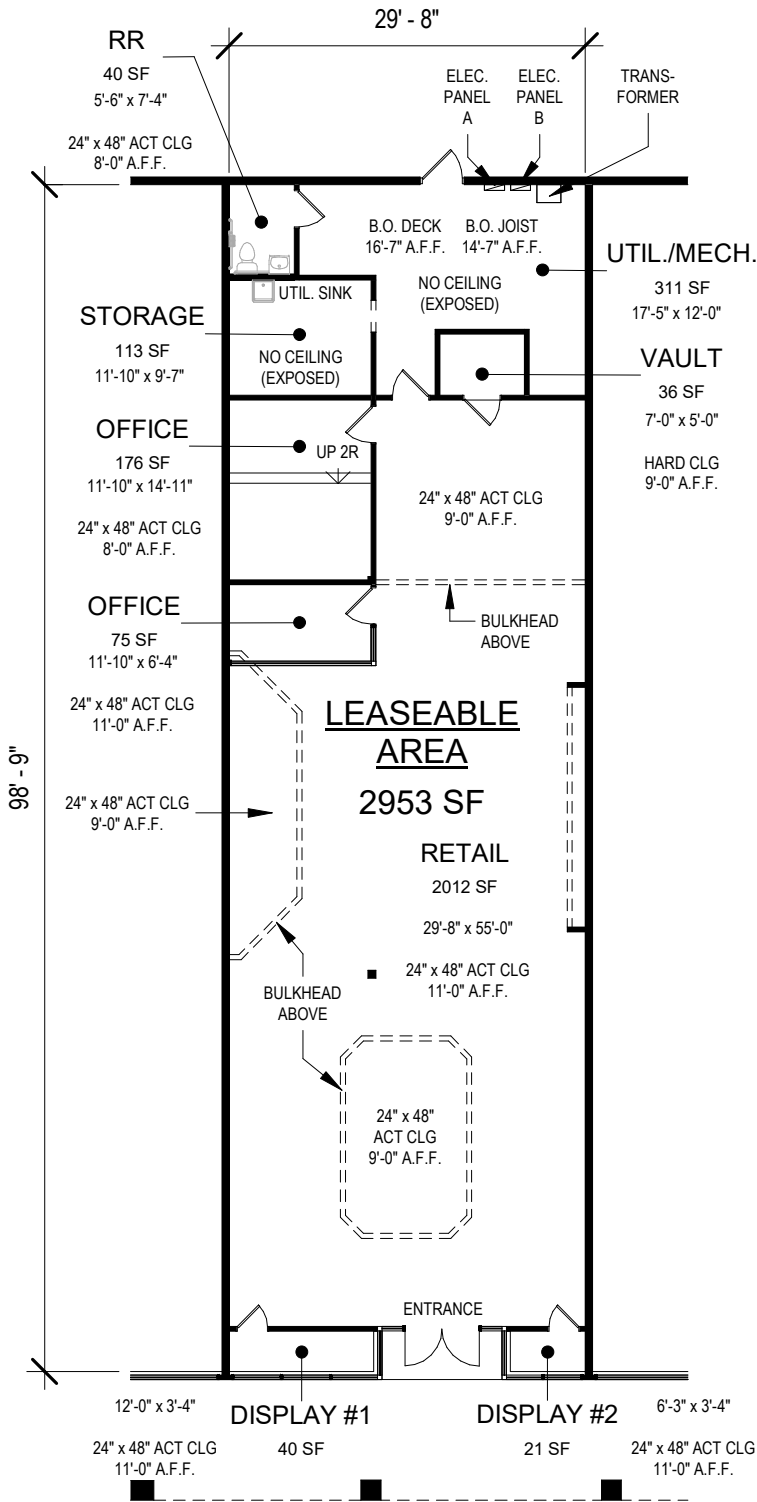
29' - 8"

RR
40 SF
5'-6" x 7'-4"

24" x 48" ACT CLG
8'-0" A.F.F.

ELEC. PANEL A

ELEC. PANEL B

TRANS-FORMER

B.O. DECK
16'-7" A.F.F.

B.O. JOIST
14'-7" A.F.F.

UTIL./MECH.
311 SF
17'-5" x 12'-0"

UTIL. SINK

NO CEILING
(EXPOSED)

STORAGE
113 SF
11'-10" x 9'-7"

NO CEILING
(EXPOSED)

VAULT
36 SF
7'-0" x 5'-0"

HARD CLG
9'-0" A.F.F.

OFFICE
176 SF
11'-10" x 14'-11"

UP 2R

24" x 48" ACT CLG
8'-0" A.F.F.

24" x 48" ACT CLG
9'-0" A.F.F.

OFFICE
75 SF
11'-10" x 6'-4"

BULKHEAD
ABOVE

24" x 48" ACT CLG
11'-0" A.F.F.

LEASEABLE
AREA

2953 SF

98' - 9"

24" x 48" ACT CLG
9'-0" A.F.F.

RETAIL
2012 SF
29'-8" x 55'-0"

24" x 48" ACT CLG
11'-0" A.F.F.

BULKHEAD
ABOVE

24" x 48"
ACT CLG
9'-0" A.F.F.

ENTRANCE

12'-0" x 3'-4"

DISPLAY #1
40 SF

DISPLAY #2
21 SF

6'-3" x 3'-4"

24" x 48" ACT CLG
11'-0" A.F.F.

24" x 48" ACT CLG
11'-0" A.F.F.